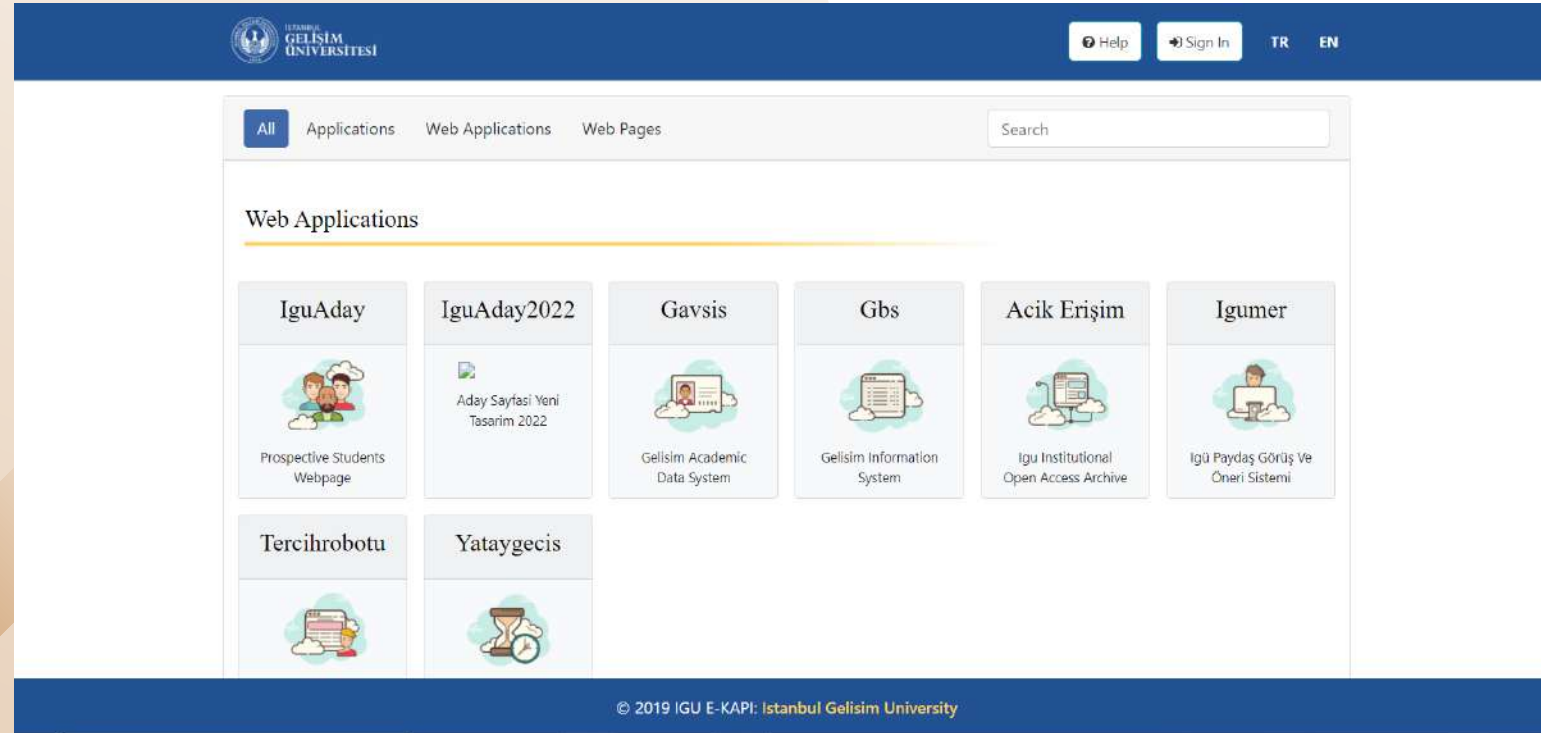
İSTANBUL GELİŞİM ÜNİVERSİTESİ

Help
Sign In
TR
EN

All
Applications
Web Applications
Web Pages
Search

Web Applications

IguAday
Prospective Students Webpage

IguAday2022
Aday Sayfasi Yeni Tasarim 2022

Gavsis
Gelisim Academic Data System

Gbs
Gelisim Information System

Acik Erişim
Igu Institutional Open Access Archive

Igumer
Igü Paydaş Görüş Ve Öneri Sistemi

Tercihrobotu

Yataygecis

© 2019 IGU E-KAPI: Istanbul Gelisim University